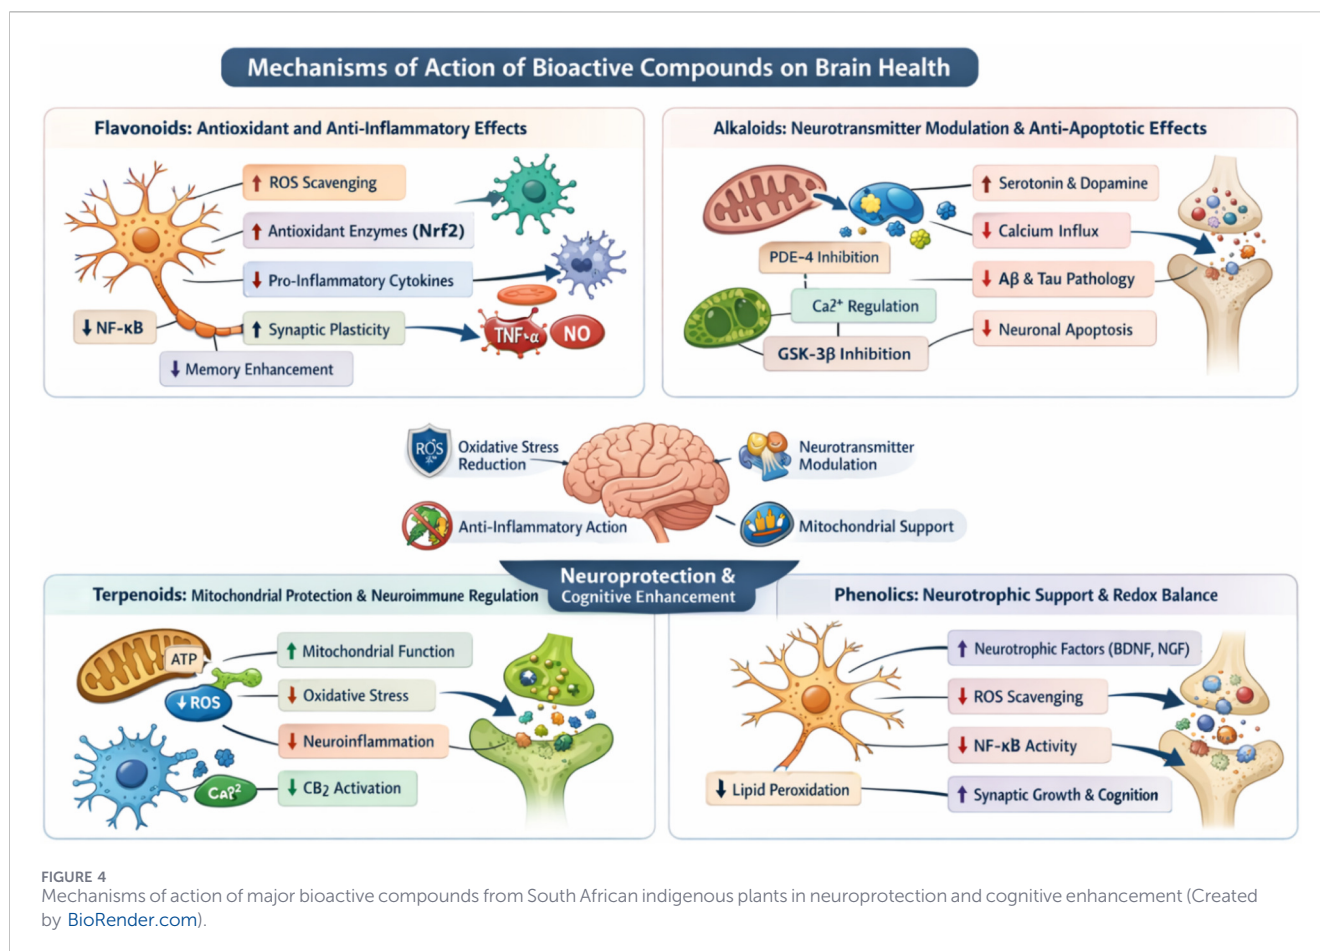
Mechanisms of Action of Bioactive Compounds on Brain Health

Flavonoids: Antioxidant and Anti-Inflammatory Effects

↑ ROS Scavenging

↑ Antioxidant Enzymes (Nrf2)

↓ Pro-Inflammatory Cytokines

↓ NF-κB

↑ Synaptic Plasticity

TNF-α

NO

↓ Memory Enhancement

Alkaloids: Neurotransmitter Modulation & Anti-Apoptotic Effects

↑ Serotonin & Dopamine

↓ Calcium Influx

PDE-4 Inhibition

↓ Aβ & Tau Pathology

$Ca^{2+}$ Regulation

↓ Neuronal Apoptosis

GSK-3β Inhibition

ROS

Oxidative Stress Reduction

Neurotransmitter Modulation

Anti-Inflammatory Action

Mitochondrial Support

Neuroprotection & Cognitive Enhancement

Terpenoids: Mitochondrial Protection & Neuroimmune Regulation

ATP

↓ROS

↑ Mitochondrial Function

↓ Oxidative Stress

↓ Neuroinflammation

$Ca?^2$

↓ $CB_2$ Activation

Phenolics: Neurotrophic Support & Redox Balance

↑ Neurotrophic Factors (BDNF, NGF)

↓ ROS Scavenging

↓ NF-κB Activity

↓ Lipid Peroxidation

↑ Synaptic Growth & Cognition

FIGURE 4
Mechanisms of action of major bioactive compounds from South African indigenous plants in neuroprotection and cognitive enhancement (Created by BioRender.com).